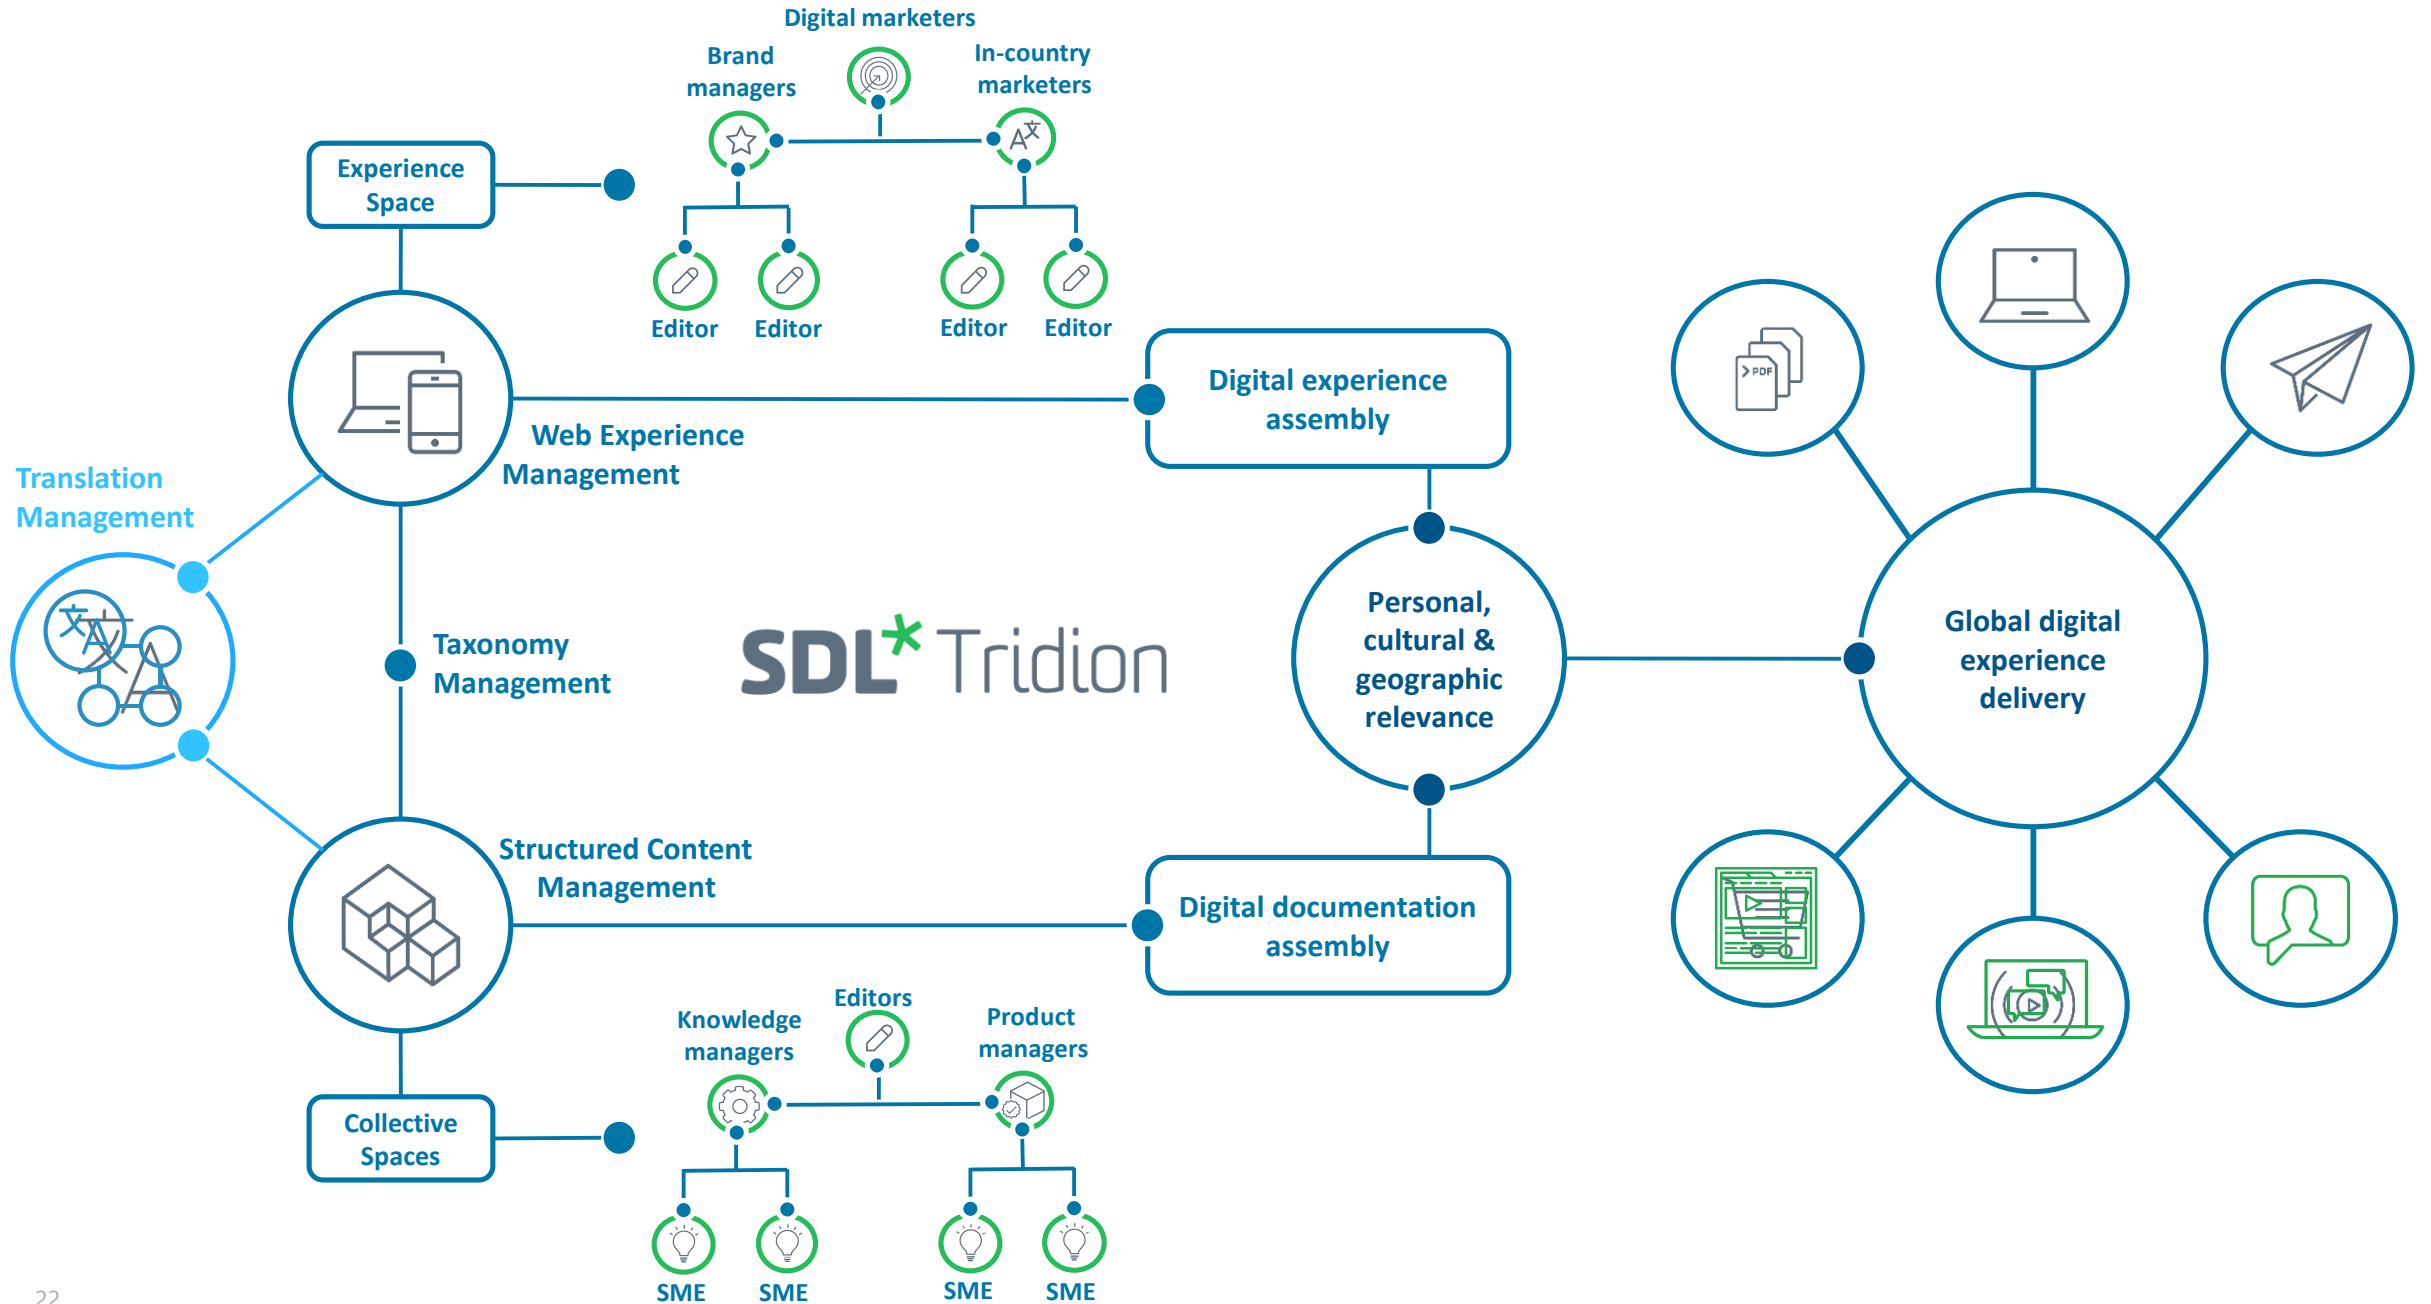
Digital marketers

Brand managers

In-country marketers

Experience Space

Editor

Editor

Editor

Editor

Digital experience assembly

Web Experience Management

Translation Management

Taxonomy Management

SDL* Tridion

Personal, cultural & geographic relevance

Global digital experience delivery

PDF

Structured Content Management

Digital documentation assembly

Editors

Knowledge managers

Product managers

Collective Spaces

SME

SME

SME

SME

22